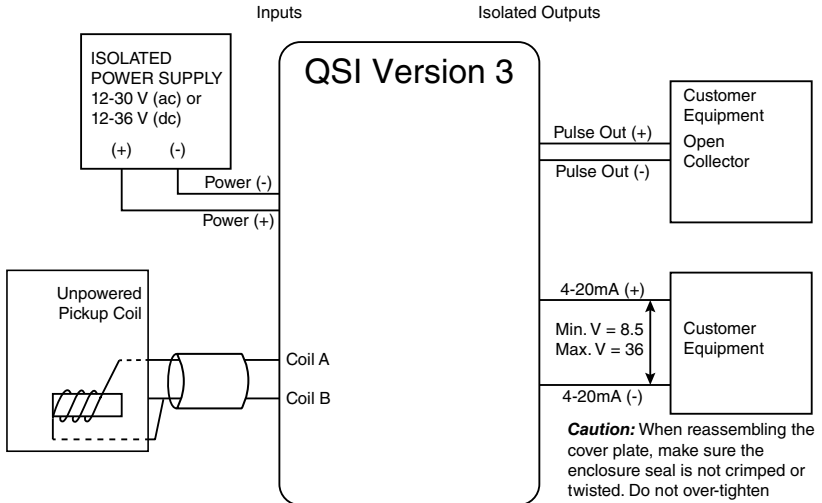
Inputs

Isolated Outputs

ISOLATED POWER SUPPLY 12-30 V (ac) or 12-36 V (dc)

(+) (-)

Power (-)

Power (+)

QSI Version 3

Customer Equipment

Open Collector

Pulse Out (+)

Pulse Out (-)

Unpowered Pickup Coil

Coil A

Coil B

4-20mA (+)

Min. V = 8.5
Max. V = 36

4-20mA (-)

Customer Equipment

*Caution:* When reassembling the cover plate, make sure the enclosure seal is not crimped or twisted. Do not over-tighten